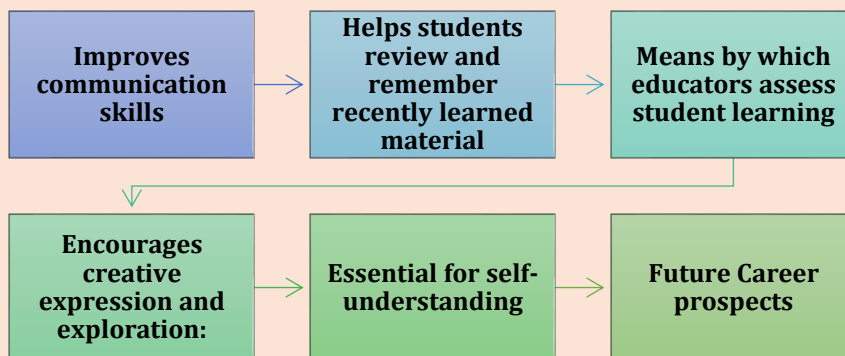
Improves communication skills

Helps students review and remember recently learned material

Means by which educators assess student learning

Encourages creative expression and exploration:

Essential for self-understanding

Future Career prospects